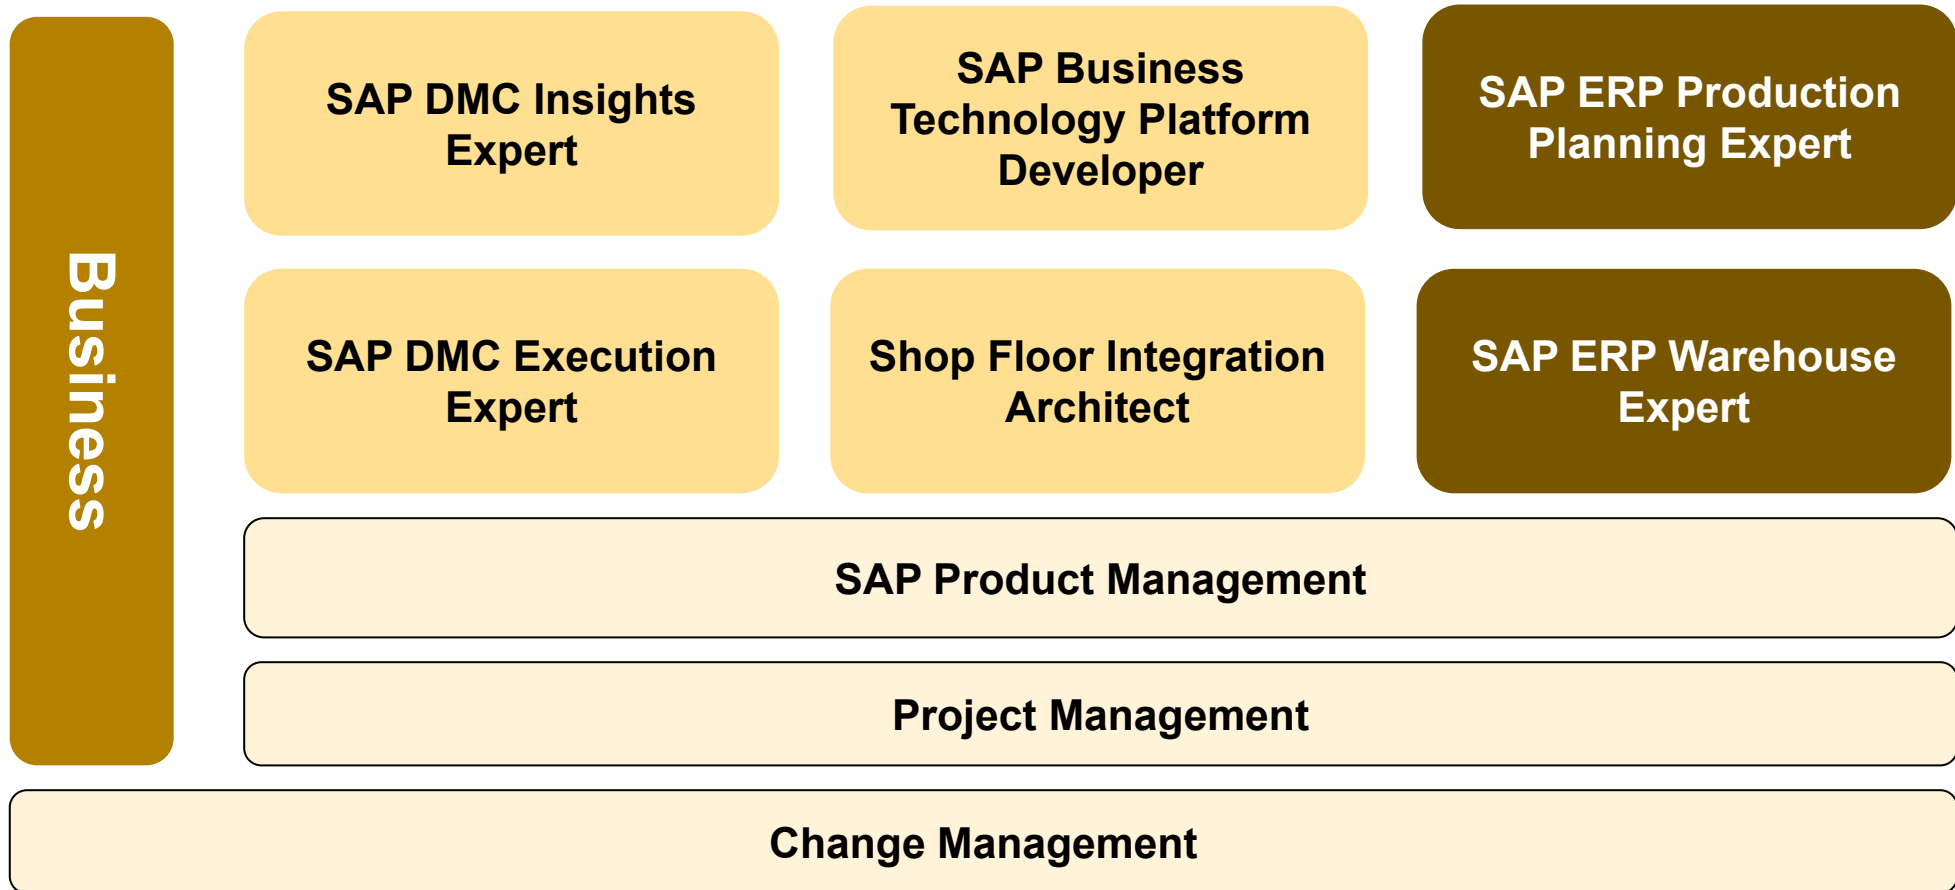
Business

SAP DMC Insights Expert

SAP Business Technology Platform Developer

SAP ERP Production Planning Expert

SAP DMC Execution Expert

Shop Floor Integration Architect

SAP ERP Warehouse Expert

SAP Product Management

Project Management

Change Management